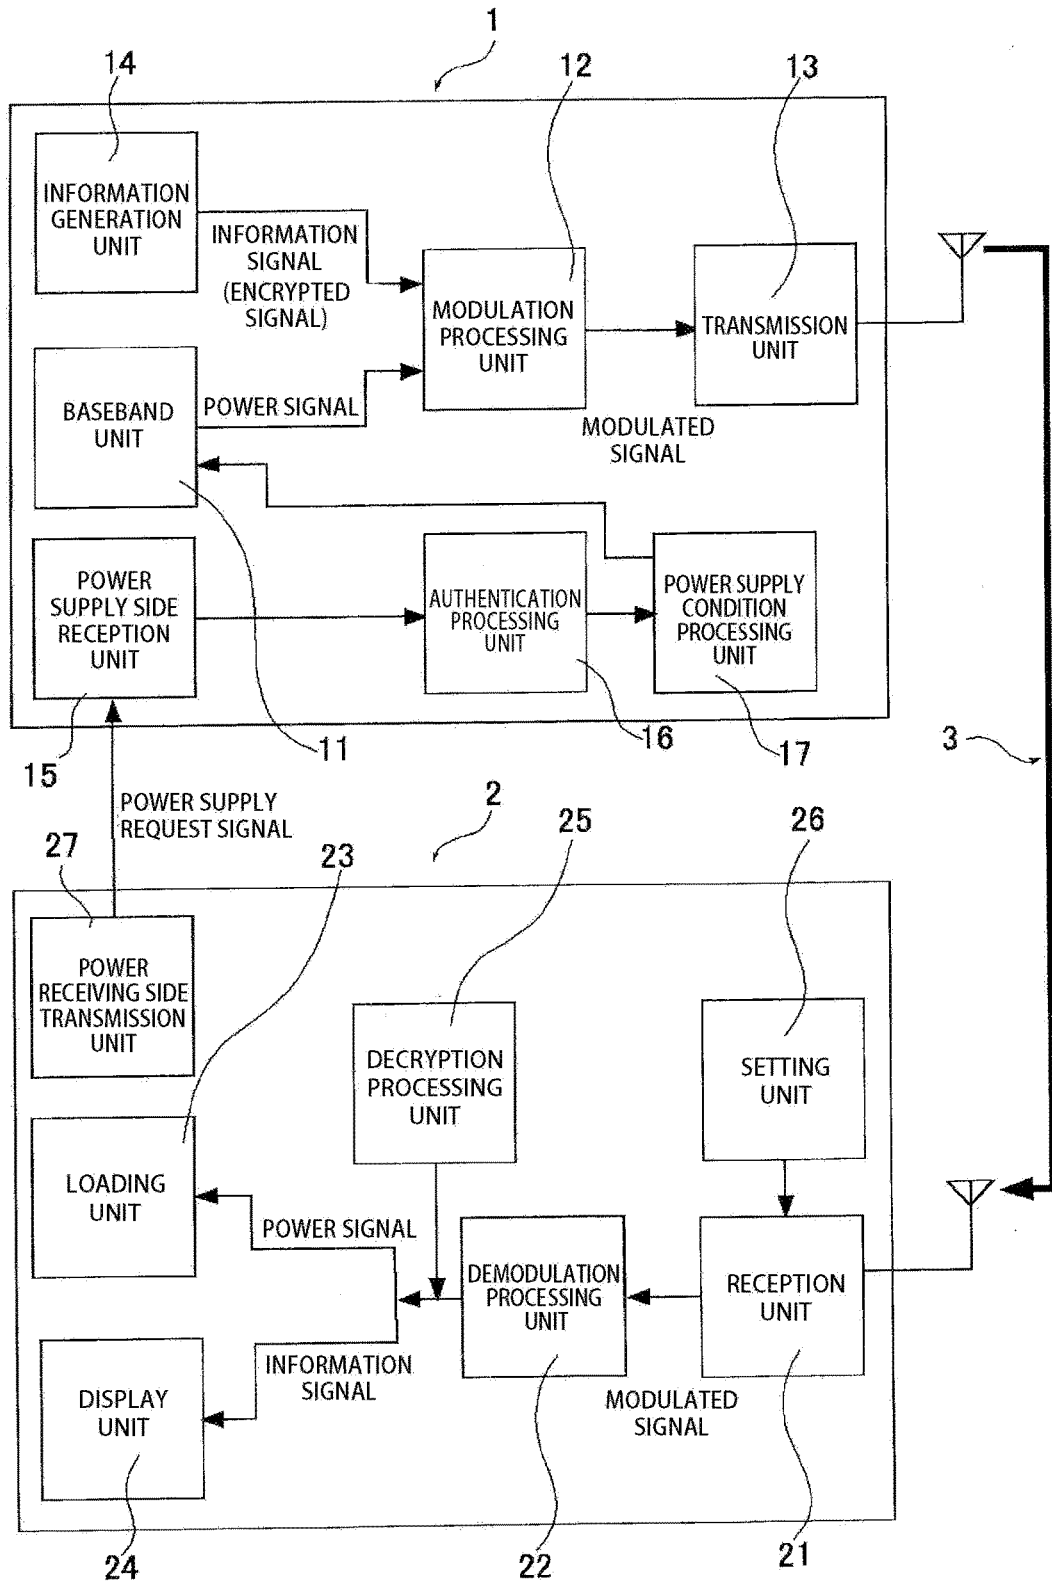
1

14

12

13

INFORMATION GENERATION UNIT

INFORMATION SIGNAL (ENCRYPTED SIGNAL)

MODULATION PROCESSING UNIT

TRANSMISSION UNIT

BASEBAND UNIT

POWER SIGNAL

MODULATED SIGNAL

POWER SUPPLY SIDE RECEPTION UNIT

AUTHENTICATION PROCESSING UNIT

POWER SUPPLY CONDITION PROCESSING UNIT

15

11

16

17

3

POWER SUPPLY REQUEST SIGNAL

2

27

23

25

26

POWER RECEIVING SIDE TRANSMISSION UNIT

DECRYPTION PROCESSING UNIT

SETTING UNIT

LOADING UNIT

POWER SIGNAL

DEMODULATION PROCESSING UNIT

RECEPTION UNIT

INFORMATION SIGNAL

DISPLAY UNIT

MODULATED SIGNAL

24

22

21